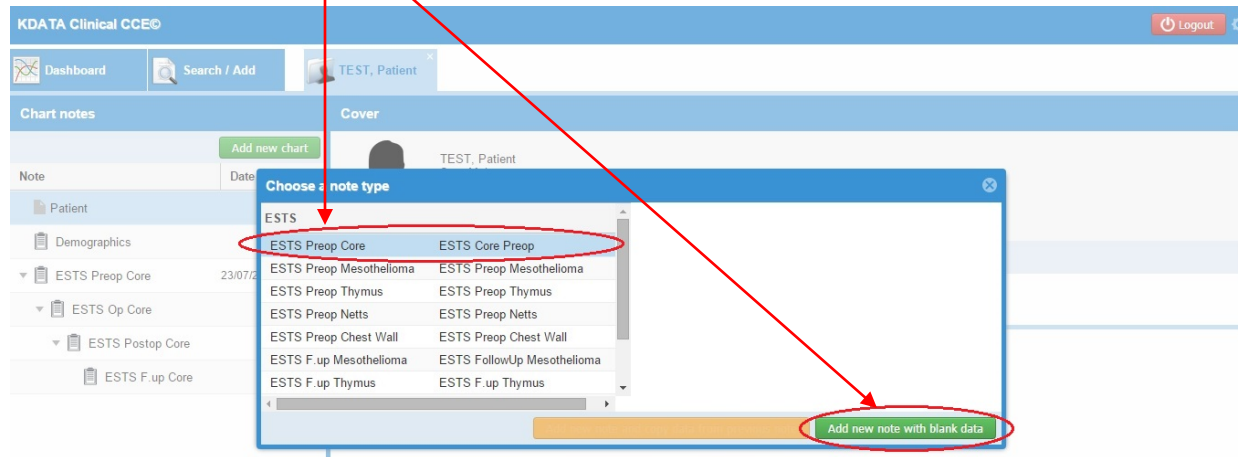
KDATA Clinical CCE©

Logout

Dashboard

Search / Add

TEST, Patient

Chart notes

Add new chart

Note

Date

Patient

Demographics

ESTS Preop Core

23/07/2

ESTS Op Core

ESTS Postop Core

ESTS F.up Core

Cover

TEST, Patient

Choose a note type

ESTS

| | |
|---|---|
| ESTS Preop Core | ESTS Core Preop |
| ESTS Preop Mesothelioma | ESTS Preop Mesothelioma |
| ESTS Preop Thymus | ESTS Preop Thymus |
| ESTS Preop Netts | ESTS Preop Netts |
| ESTS Preop Chest Wall | ESTS Preop Chest Wall |
| ESTS F.up Mesothelioma | ESTS FollowUp Mesothelioma |
| ESTS F.up Thymus | ESTS F.up Thymus |

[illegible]

Add new note with blank data